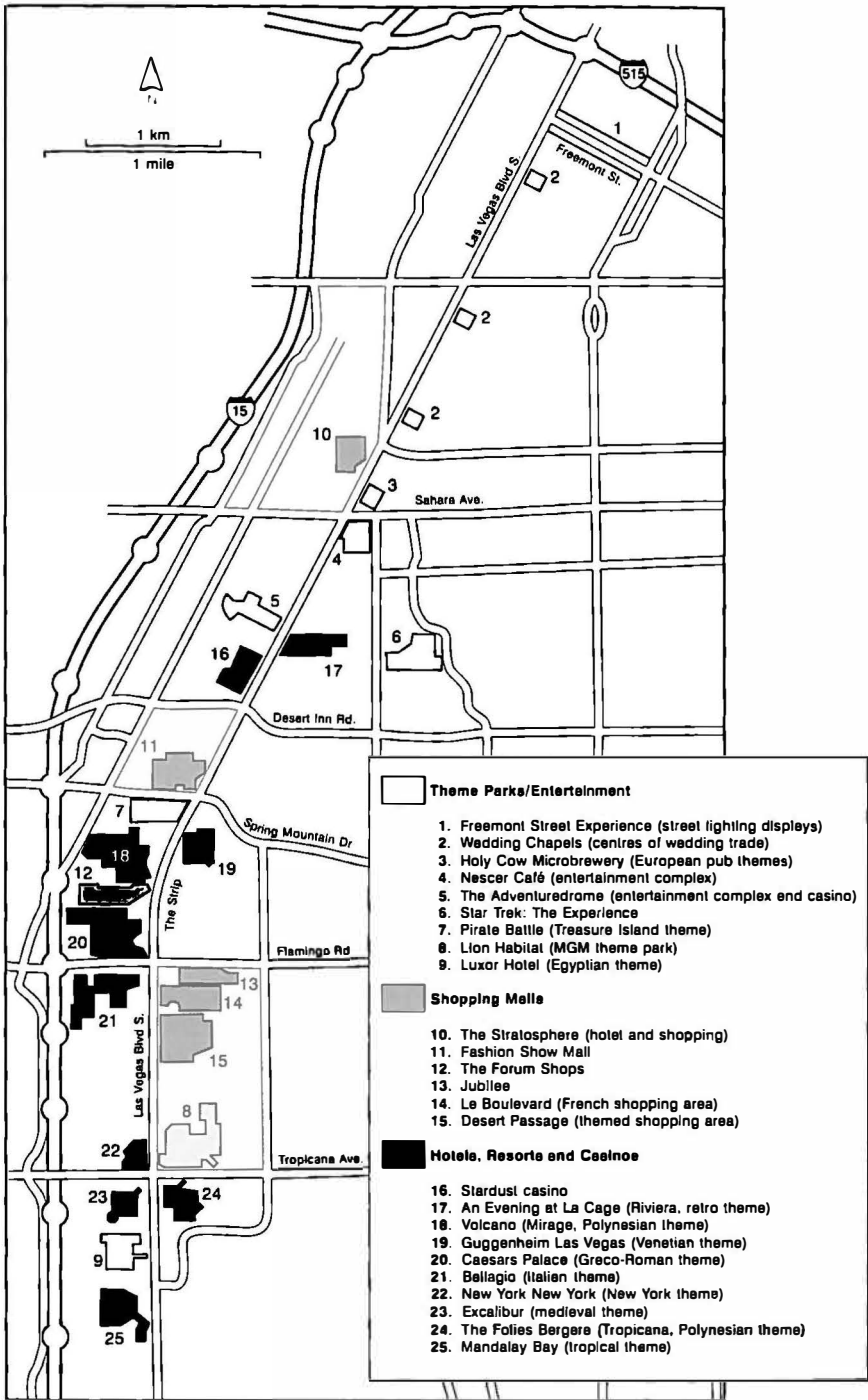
N

1 km
1 mile

515

1

Freemont St.

Las Vegas Blvd S.

2

2

2

15

10

3

Sahara Ave.

4

5

6

16

17

Desert Inn Rd.

11

7

Spring Mountain Dr

18

19

12

The Strip

20

Flamingo Rd

13

14

21

Las Vegas Blvd S.

15

8

22

Tropicana Ave.

23

24

9

25

Theme Parks/Entertainment

1. Freemont Street Experience (street lighting displays)
2. Wedding Chapels (centres of wedding trade)
3. Holy Cow Microbrewery (European pub themes)
4. Nescar Café (entertainment complex)
5. The Adventuredrome (entertainment complex and casino)
6. Star Trek: The Experience
7. Pirate Battle (Treasure Island theme)
8. Lion Habitat (MGM theme park)
9. Luxor Hotel (Egyptian theme)

Shopping Malls

10. The Stratosphere (hotel and shopping)
11. Fashion Show Mall
12. The Forum Shops
13. Jubilee
14. Le Boulevard (French shopping area)
15. Desert Passage (themed shopping area)

Hotels, Resorts and Casinos

16. Stardust casino
17. An Evening at La Cage (Riviera, retro theme)
18. Volcano (Mirage, Polynesian theme)
19. Guggenheim Las Vegas (Venetian theme)
20. Caesars Palace (Greco-Roman theme)
21. Bellagio (Italian theme)
22. New York New York (New York theme)
23. Excalibur (medieval theme)
24. The Folies Bergere (Tropicana, Polynesian theme)
25. Mandalay Bay (tropical theme)